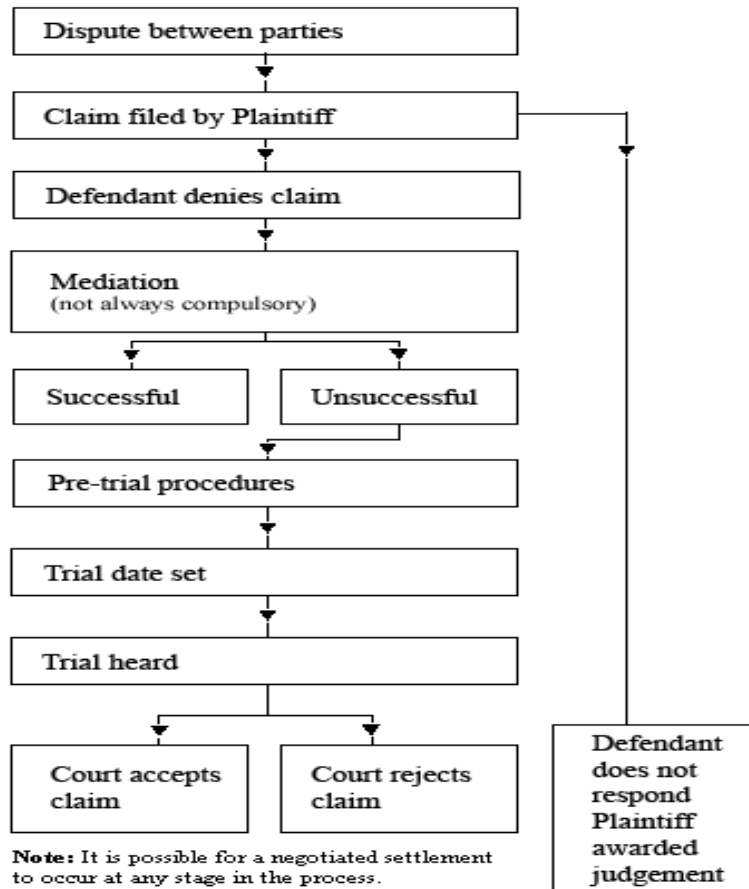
Dispute between parties

Claim filed by Plaintiff

Defendant denies claim

Mediation
(not always compulsory)

Successful

Unsuccessful

Pre-trial procedures

Trial date set

Trial heard

Court accepts claim

Court rejects claim

Defendant does not respond Plaintiff awarded judgement

**Note:** It is possible for a negotiated settlement to occur at any stage in the process.